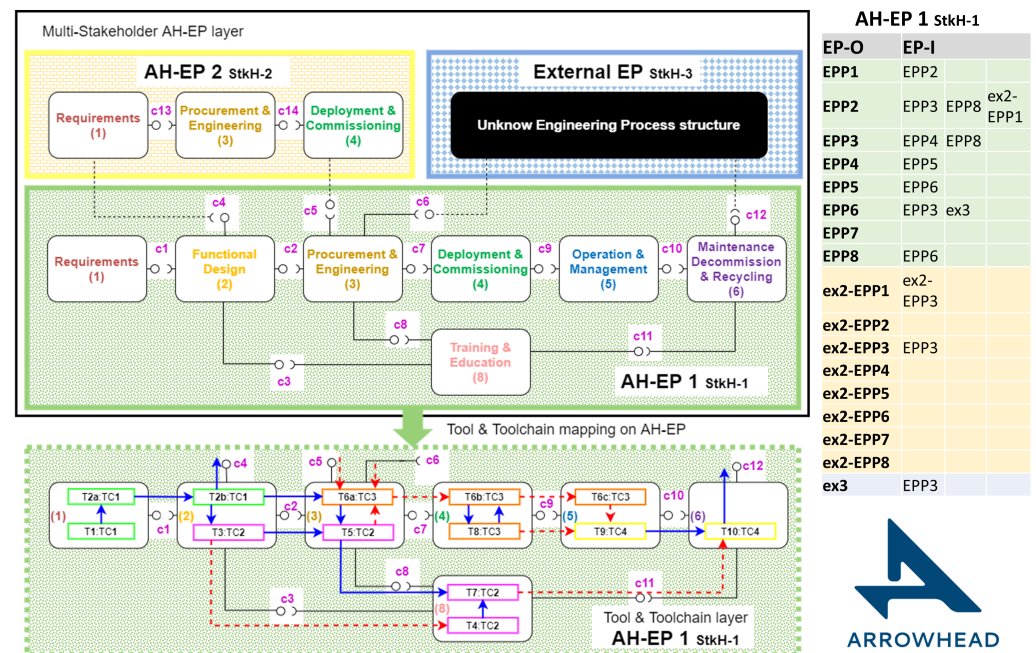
Multi-Stakeholder AH-EP layer

AH-EP 2 StkH-2

Requirements (1)

c13

Procurement & Engineering (3)

c14

Deployment & Commissioning (4)

External EP StkH-3

Unknow Engineering Process structure

c4

c5

c6

c12

Requirements (1)

c1

Functional Design (2)

c2

Procurement & Engineering (3)

c7

Deployment & Commissioning (4)

c9

Operation & Management (5)

c10

Maintenance Decommission & Recycling (6)

c8

c11

Training & Education (8)

c3

AH-EP 1 StkH-1

Tool & Toolchain mapping on AH-EP

c4

c5

c6

c12

T2a:TC1

(1)

T1:TC1

c1

(2)

T2b:TC1

T3:TC2

c2

(3)

T6a:TC3

T5:TC2

c7

(4)

T6b:TC3

T8:TC3

c9

(5)

T6c:TC3

T9:TC4

c10

(6)

T10:TC4

c8

c3

T7:TC2

(8)

T4:TC2

c11

Tool & Toolchain layer

AH-EP 1 StkH-1

AH-EP 1 StkH-1

| EP-O | EP-I | | |
|---|---|---|---|
| EPP1 | EPP2 | | |
| EPP2 | EPP3 | EPP8 | ex2-EPP1 |
| EPP3 | EPP4 | EPP8 | |
| EPP4 | EPP5 | | |
| EPP5 | EPP6 | | |
| EPP6 | EPP3 | ex3 | |
| EPP7 | | | |
| EPP8 | EPP6 | | |
| ex2-EPP1 | ex2-EPP3 | | |
| ex2-EPP2 | | | |
| ex2-EPP3 | EPP3 | | |
| ex2-EPP4 | | | |
| ex2-EPP5 | | | |
| ex2-EPP6 | | | |
| ex2-EPP7 | | | |
| ex2-EPP8 | | | |
| ex3 | EPP3 | | |

ARROWHEAD